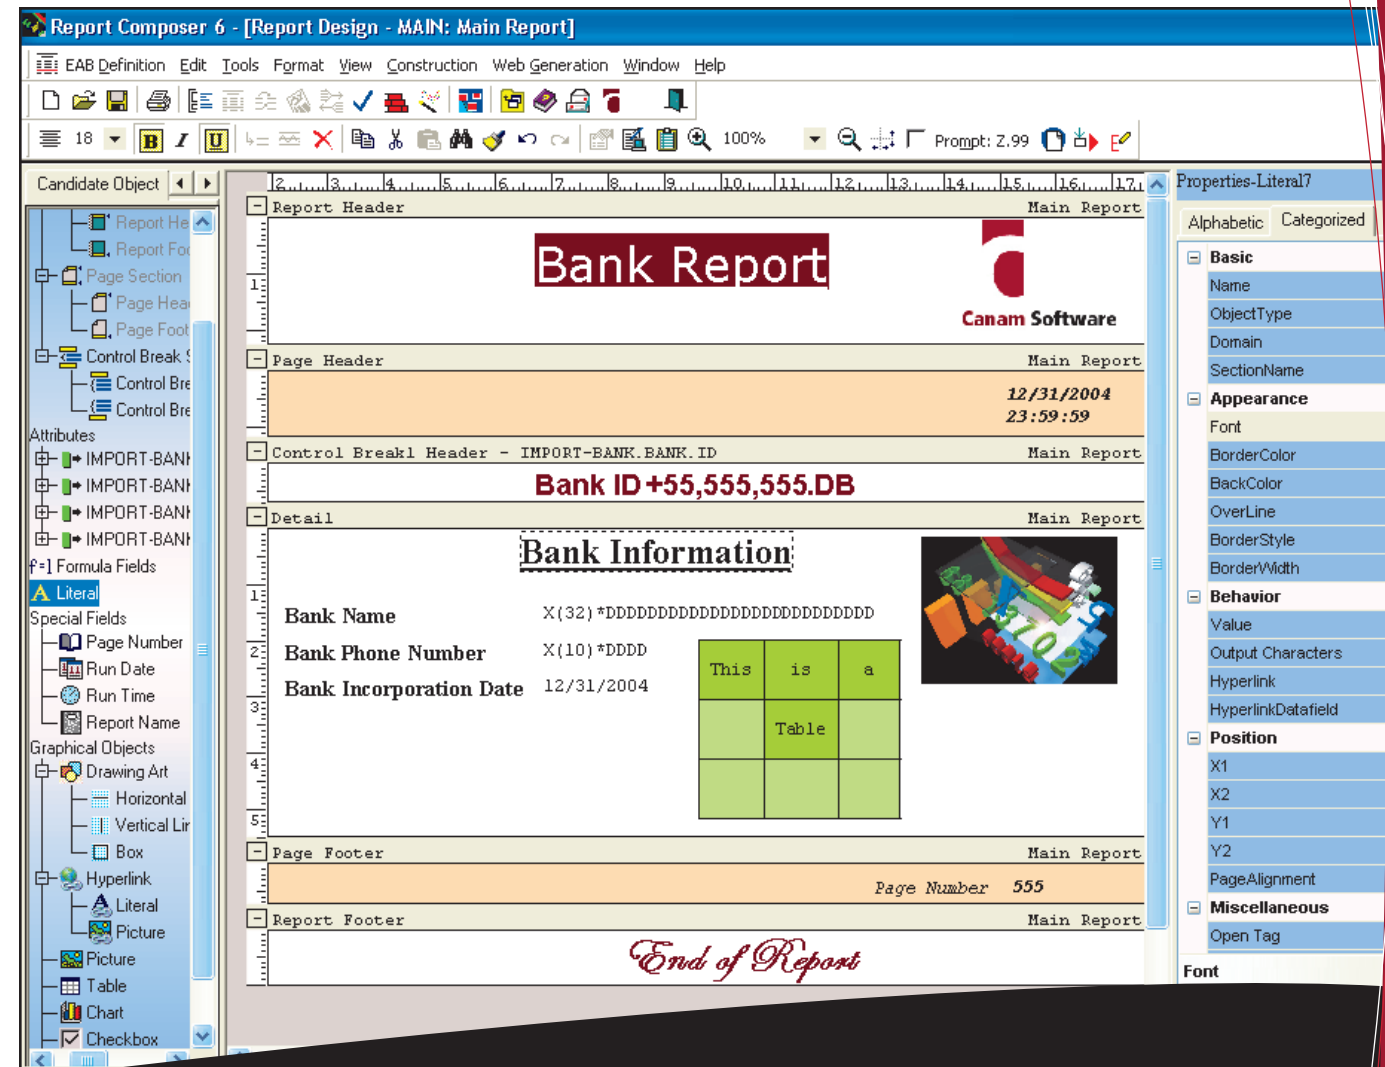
Report Composer 6 - [Report Design - MAIN: Main Report]

EAB Definition Edit Tools Format View Construction Web Generation Window Help

18 B I U 100% Prompt: Z.99

Candidate Object

Report He
Report Fo
Page Section
Page Hea
Page Foot
Control Break
Control Bre
Control Bre
Attributes
IMPORT-BANK
IMPORT-BANK
IMPORT-BANK
IMPORT-BANK
Formula Fields
Literal
Special Fields
Page Number
Run Date
Run Time
Report Name
Graphical Objects
Drawing Art
Horizontal
Vertical Lir
Box
Hyperlink
Literal
Picture
Picture
Table
Chart
Checkbox

2 3 4 5 6 7 8 9 10 11 12 13 14 15 16 17

Report Header Main Report

Bank Report

Canam Software

Page Header Main Report

12/31/2004
23:59:59

Control Break1 Header - IMPORT-BANK.BANK.ID Main Report

Bank ID +55,555,555.DB

Detail Main Report

Bank Information

Bank Name X(32)*DDDDDDDDDDDDDDDDDDDDDDDDDD

Bank Phone Number X(10)*DDDD

Bank Incorporation Date 12/31/2004

| This | is | a |
|---|---|---|
| | Table | |
| | | |

Page Footer Main Report

Page Number 555

Report Footer Main Report

End of Report

Properties-Literal7

Alphabetic Categorized

Basic
Name
ObjectType
Domain
SectionName
Appearance
Font
BorderColor
BackColor
OverLine
BorderStyle
BorderWidth
Behavior
Value
Output Characters
Hyperlink
HyperlinkDatafield
Position
X1
X2
Y1
Y2
PageAlignment
Miscellaneous
Open Tag

Font